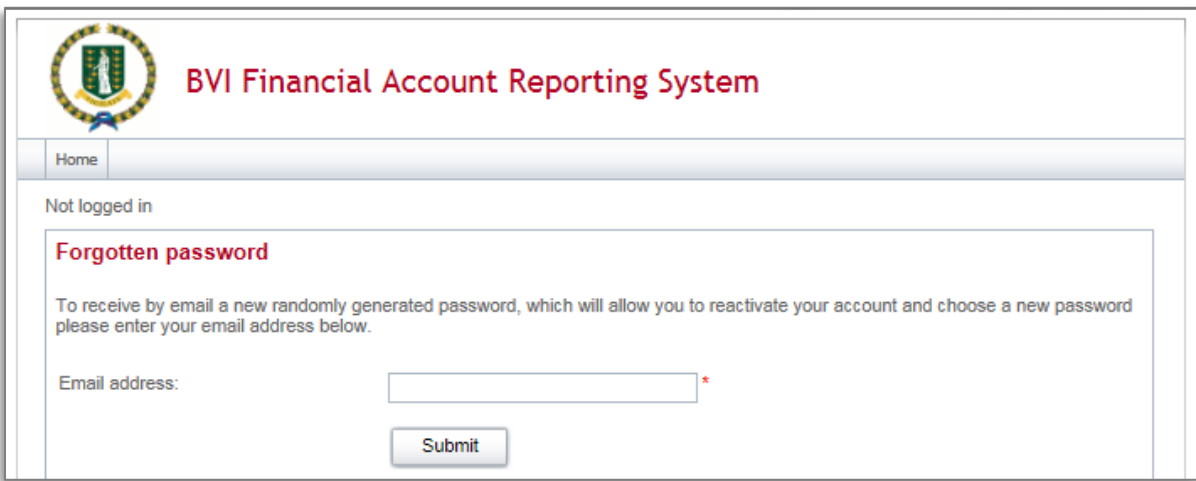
BVI Financial Account Reporting System

Home

Not logged in

Forgotten password

To receive by email a new randomly generated password, which will allow you to reactivate your account and choose a new password please enter your email address below.

Email address: *

Submit